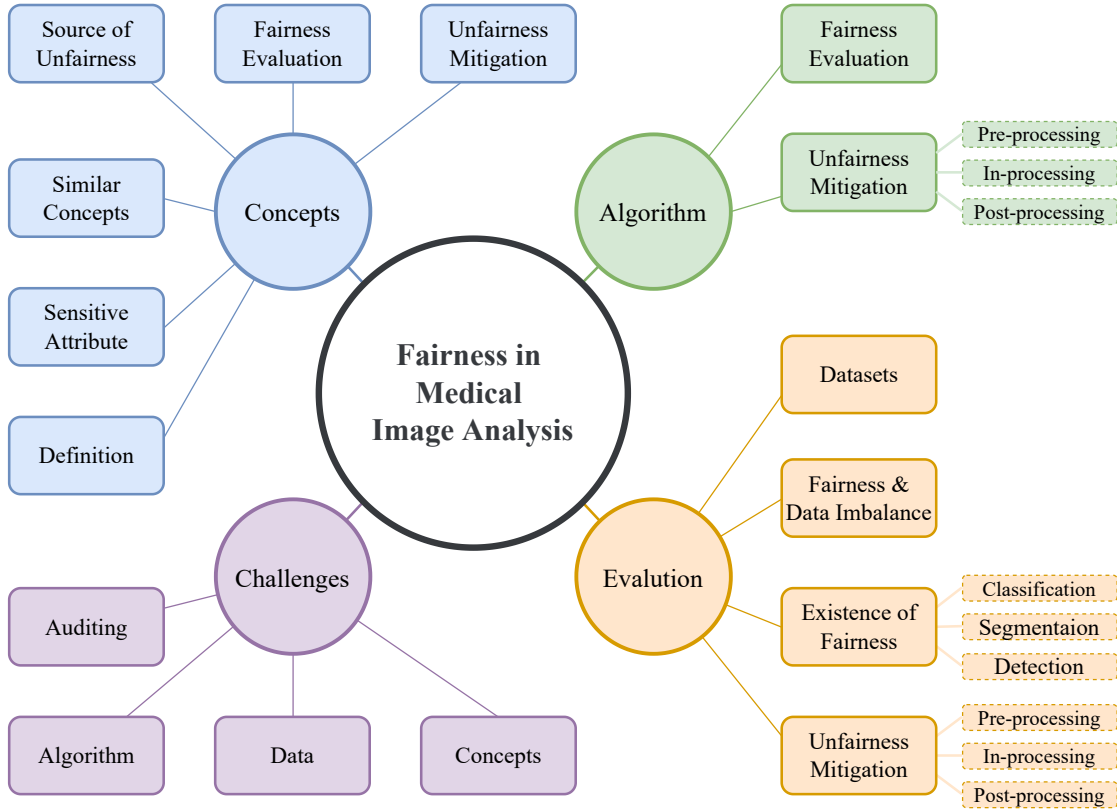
Source of Unfairness

Fairness Evaluation

Unfairness Mitigation

Similar Concepts

Concepts

Sensitive Attribute

Definition

Fairness Evaluation

Unfairness Mitigation

Pre-processing

In-processing

Post-processing

Algorithm

Fairness in Medical Image Analysis

Datasets

Fairness & Data Imbalance

Evalution

Existence of Fairness

Classification

Segmentaion

Detection

Unfairness Mitigation

Pre-processing

In-processing

Post-processing

Challenges

Auditing

Algorithm

Data

Concepts